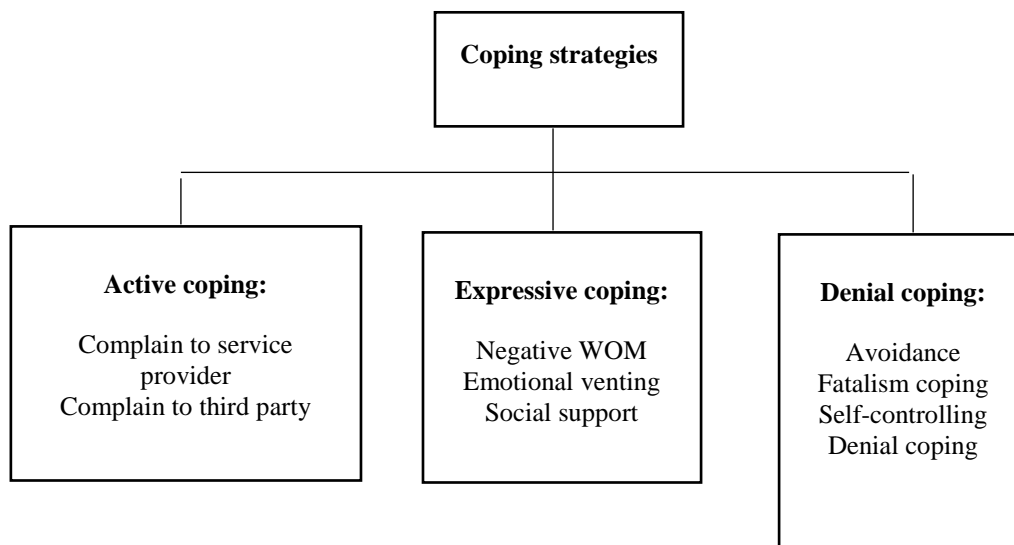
**Coping strategies**

**Active coping:**

Complain to service provider
Complain to third party

**Expressive coping:**

Negative WOM
Emotional venting
Social support

**Denial coping:**

Avoidance
Fatalism coping
Self-controlling
Denial coping